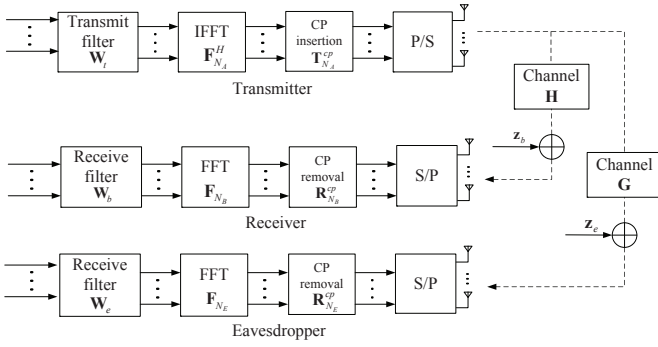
Transmit filter $\mathbf{W}_t$

IFFT $\mathbf{F}_{N_A}^{H}$

CP insertion $\mathbf{T}_{N_A}^{cp}$

P/S

Transmitter

Channel $\mathbf{H}$

$\mathbf{z}_b$

Channel $\mathbf{G}$

$\mathbf{z}_e$

Receive filter $\mathbf{W}_b$

FFT $\mathbf{F}_{N_B}$

CP removal $\mathbf{R}_{N_B}^{cp}$

S/P

Receiver

Receive filter $\mathbf{W}_e$

FFT $\mathbf{F}_{N_E}$

CP removal $\mathbf{R}_{N_E}^{cp}$

S/P

Eavesdropper